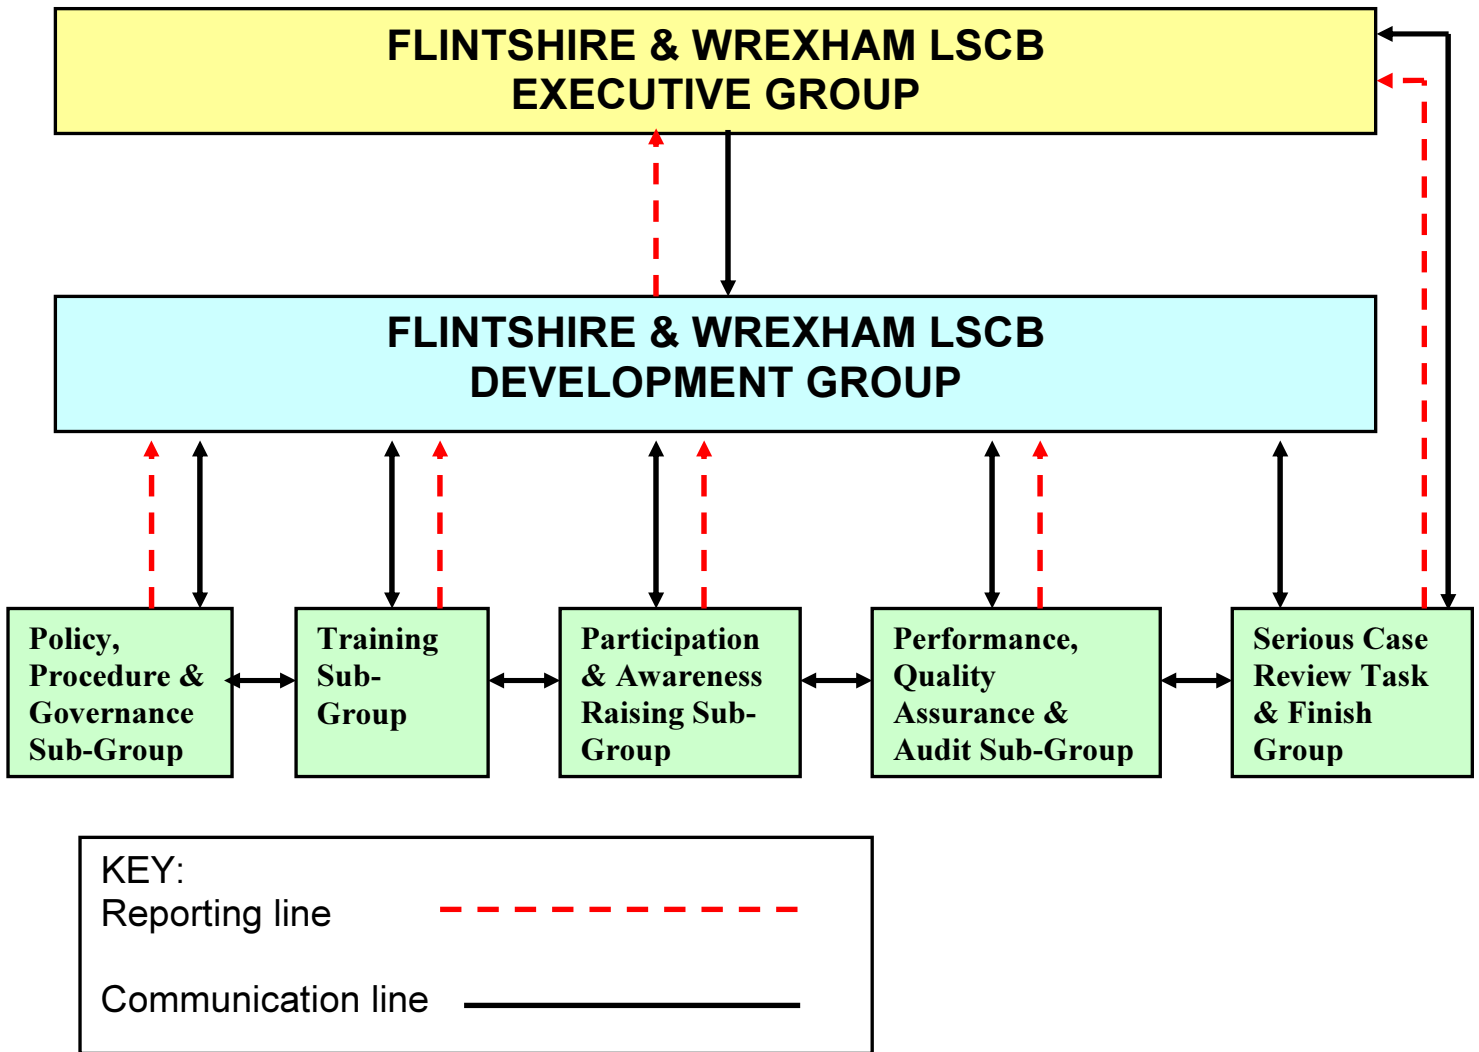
FLINTSHIRE & WREXHAM LSCB
EXECUTIVE GROUP

FLINTSHIRE & WREXHAM LSCB
DEVELOPMENT GROUP

Policy, Procedure & Governance Sub-Group

Training Sub-Group

Participation & Awareness Raising Sub-Group

Performance, Quality Assurance & Audit Sub-Group

Serious Case Review Task & Finish Group

KEY:
Reporting line

Communication line